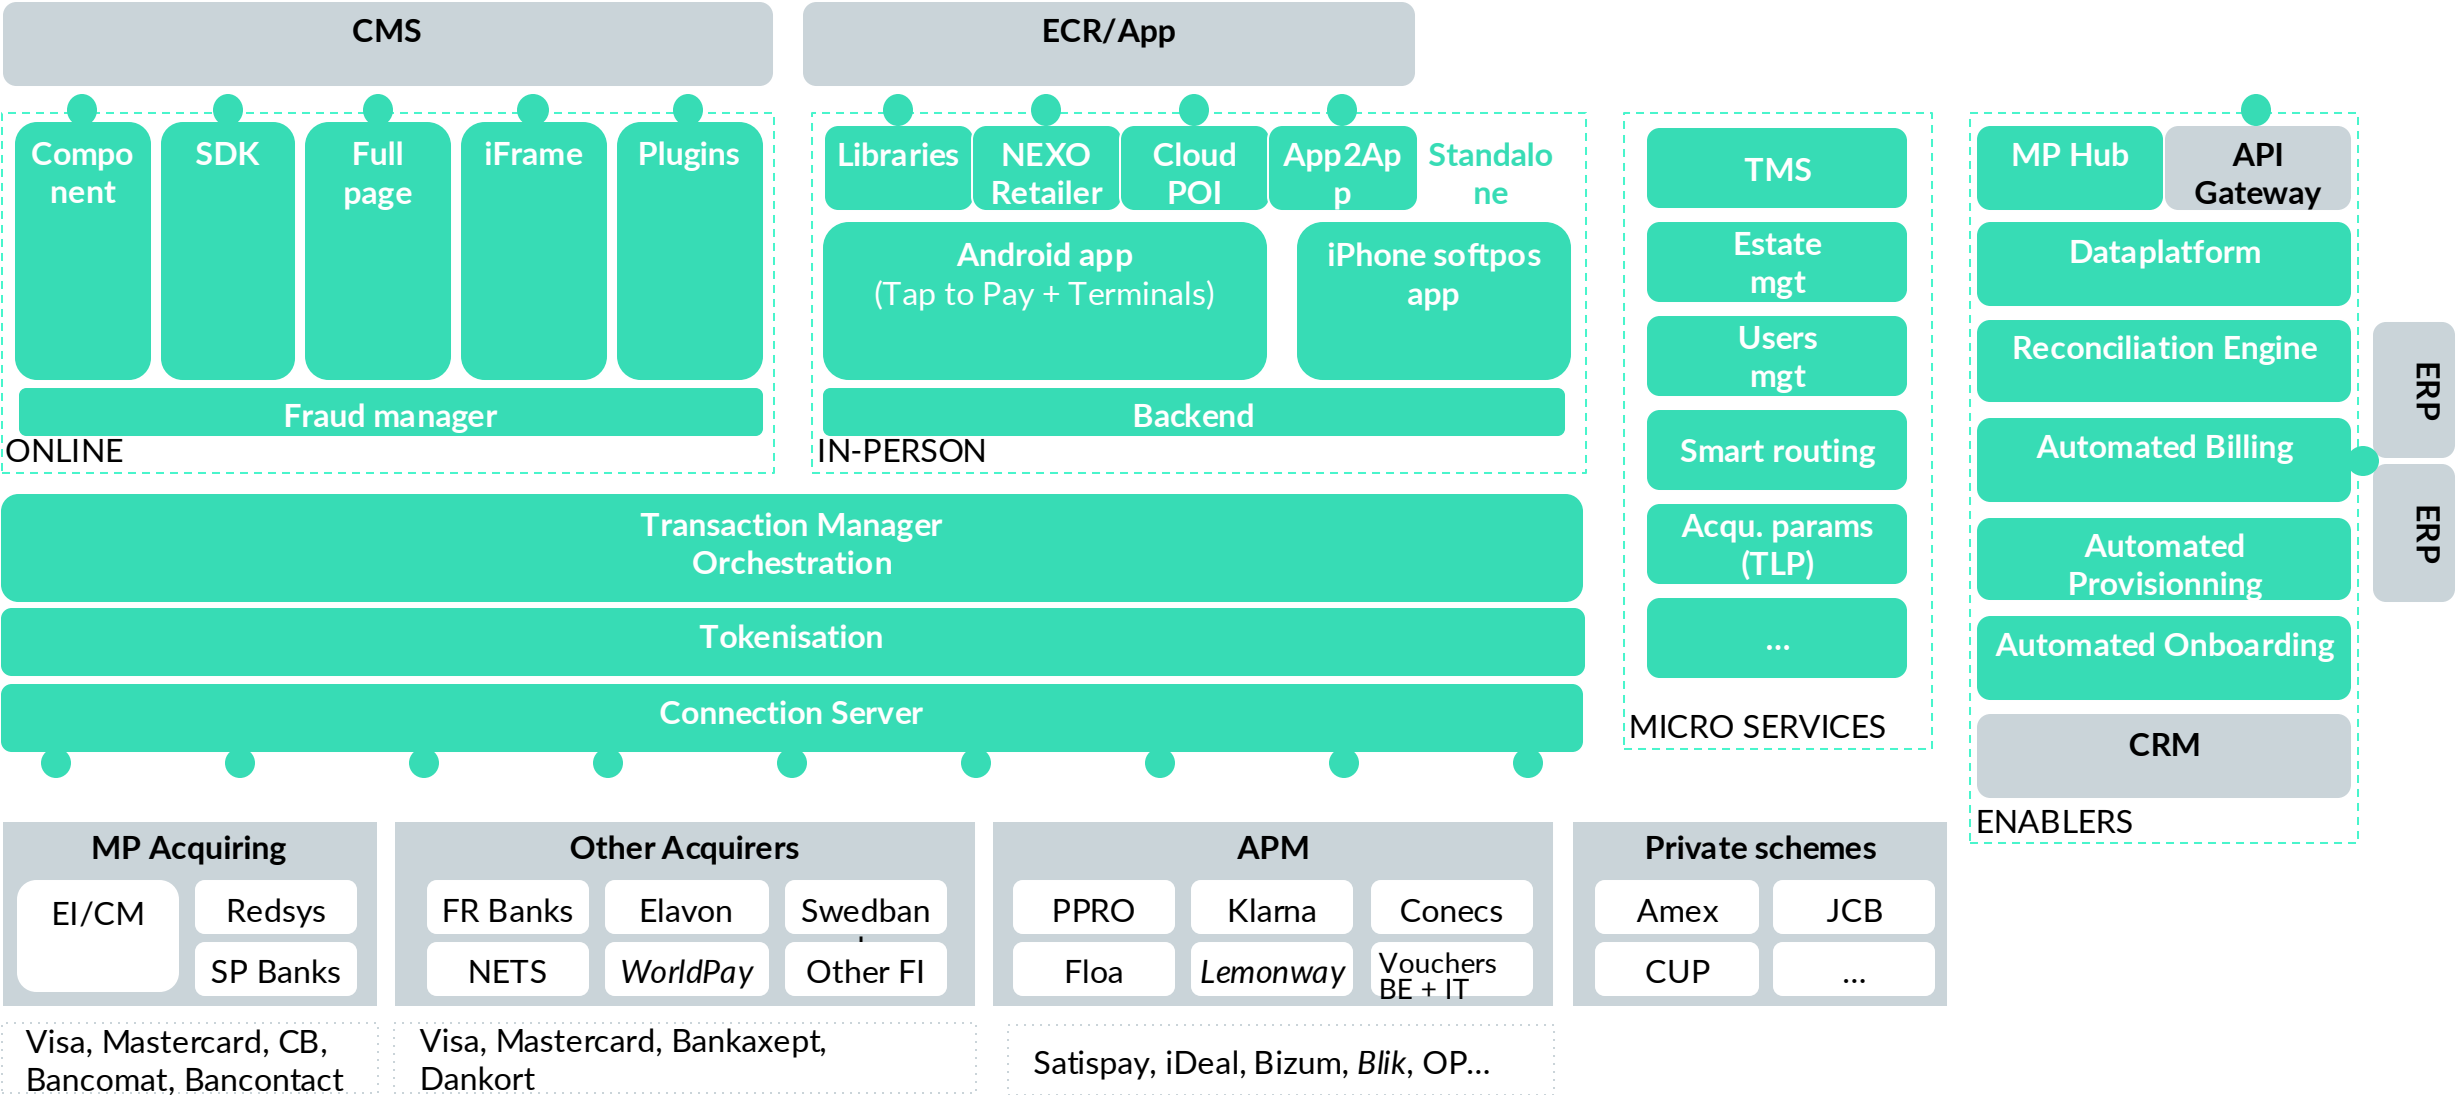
CMS

ECR/App

Compo nent

SDK

Full page

iFrame

Plugins

Fraud manager

ONLINE

Libraries

NEXO Retailer

Cloud POI

App2Ap p

Standalo ne

Android app (Tap to Pay + Terminals)

iPhone softpos app

Backend

IN-PERSON

TMS

Estate mgt

Users mgt

Smart routing

Acqu. params (TLP)

...

MICRO SERVICES

MP Hub

API Gateway

Dataplatform

Reconciliation Engine

Automated Billing

Automated Provisionning

Automated Onboarding

CRM

ENABLERS

ERP

ERP

Transaction Manager Orchestration

Tokenisation

Connection Server

MP Acquiring

EI/CM

Redsys

SP Banks

Other Acquirers

FR Banks

Elavon

Swedban

NETS

WorldPay

Other FI

APM

PPRO

Klarna

Conecs

Floa

Lemonway

Vouchers BE + IT

Private schemes

Amex

JCB

CUP

...

Visa, Mastercard, CB, Bancomat, Bancontact

Visa, Mastercard, Bankaxept, Dankort

Satispay, iDeal, Bizum, Blik, OP...